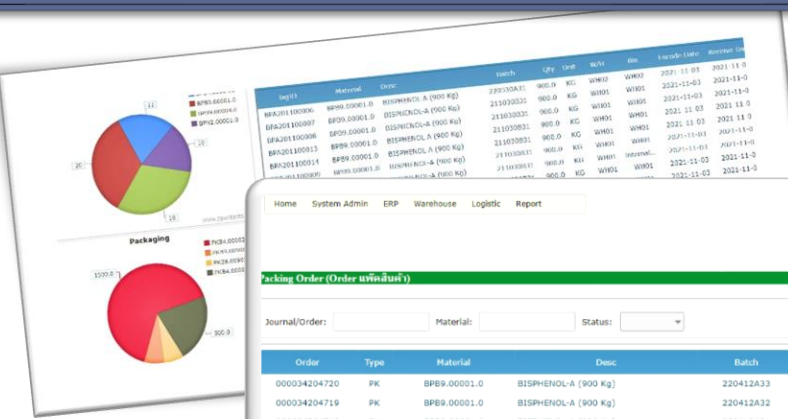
BPB9.00001.0
BPH9.00001.0
BPM2.00001.0

11
20
19

Packaging

PKB4.00001
PKB8.00001
PKB4.00001

1000.0
300.0

| Tag ID | Material | Desc | Batch | Qty | Unit | W/H | Bin | Transfer Date | Receive Date |
|---|---|---|---|---|---|---|---|---|---|
| BPA201100006 | BPB9.00001.0 | BISPHENOL-A (900 Kg) | 220330A31 | 900.0 | KG | WH02 | WH02 | 2021-11-03 | 2021-11-0 |
| BPA201100007 | BPB9.00001.0 | BISPHENOL-A (900 Kg) | 211030031 | 900.0 | KG | WH01 | WH01 | 2021-11-03 | 2021-11-0 |
| BPA201100008 | BPB9.00001.0 | BISPHENOL-A (900 Kg) | 211030031 | 900.0 | KG | WH01 | WH01 | 2021-11-03 | 2021-11-0 |
| BPA201100013 | BPB9.00001.0 | BISPHENOL-A (900 Kg) | 211030031 | 900.0 | KG | WH01 | WH01 | 2021-11-03 | 2021-11-0 |
| BPA201100014 | BPB9.00001.0 | BISPHENOL-A (900 Kg) | 211030031 | 900.0 | KG | WH01 | Internal | 2021-11-03 | 2021-11-0 |

Home System Admin ERP Warehouse Logistic Report

Packing Order (Order แพ็คสินค้า)

Journal/Order: Material: Status:

| Order | Type | Material | Desc | Batch |
|---|---|---|---|---|
| 000034204720 | PK | BPB9.00001.0 | BISPHENOL-A (900 Kg) | 220412A33 |
| 000034204719 | PK | BPB9.00001.0 | BISPHENOL-A (900 Kg) | 220412A32 |